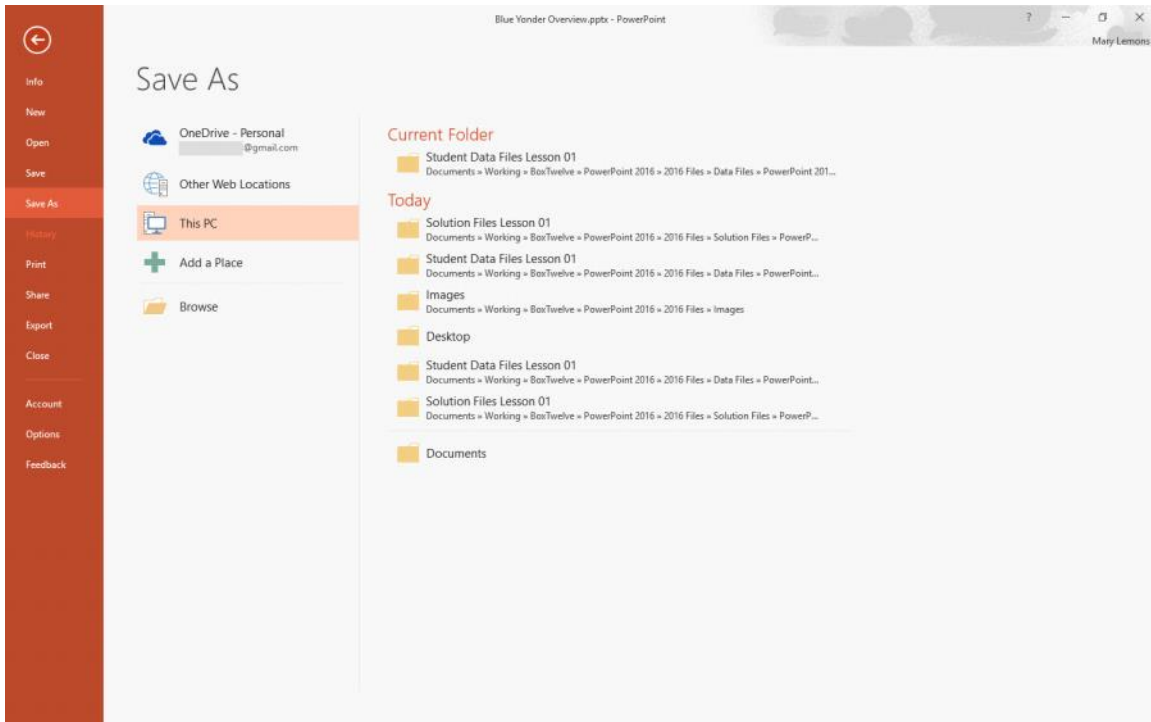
Blue Yonder Overview.pptx - PowerPoint

? – ☐ ×

Mary Lemons

Info
New
Open
Save
Save As
History
Print
Share
Export
Close
Account
Options
Feedback

Save As

OneDrive - Personal
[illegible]@gmail.com

Other Web Locations

This PC

Add a Place

Browse

Current Folder

Student Data Files Lesson 01
Documents » Working » BoxTwelve » PowerPoint 2016 » 2016 Files » Data Files » PowerPoint 201...

Today

Solution Files Lesson 01
Documents » Working » BoxTwelve » PowerPoint 2016 » 2016 Files » Solution Files » PowerP...

Student Data Files Lesson 01
Documents » Working » BoxTwelve » PowerPoint 2016 » 2016 Files » Data Files » PowerPoint...

Images
Documents » Working » BoxTwelve » PowerPoint 2016 » 2016 Files » Images

Desktop

Student Data Files Lesson 01
Documents » Working » BoxTwelve » PowerPoint 2016 » 2016 Files » Data Files » PowerPoint...

Solution Files Lesson 01
Documents » Working » BoxTwelve » PowerPoint 2016 » 2016 Files » Solution Files » PowerP...

Documents